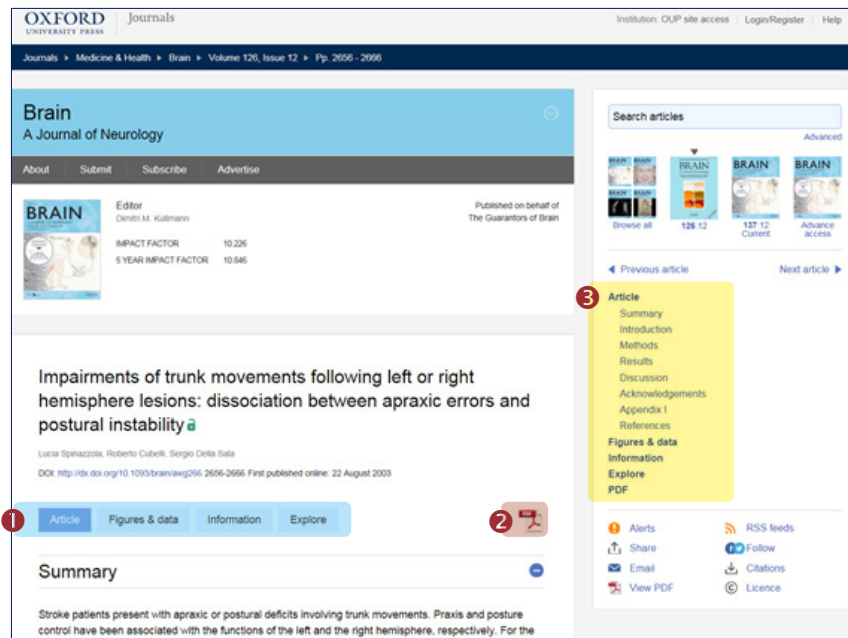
OXFORD UNIVERSITY PRESS | Journals

Institution: OUP site access | Login/Register | Help

Journals ▸ Medicine & Health ▸ Brain ▸ Volume 126, Issue 12 ▸ Pp. 2656 - 2666

Brain
A Journal of Neurology

About | Submit | Subscribe | Advertise

BRAIN

Editor
Dimitri M. Kullmann

Published on behalf of
The Guarantors of Brain

IMPACT FACTOR 10.226
5 YEAR IMPACT FACTOR 10.846

Impairments of trunk movements following left or right hemisphere lesions: dissociation between apraxic errors and postural instability

Lucia Spinazzola, Roberto Cubelli, Sergio Della Sala

DOI: http://dx.doi.org/10.1093/brain/awg266 2656-2666 First published online: 22 August 2003

1 Article | Figures & data | Information | Explore

2

Summary

Stroke patients present with apraxic or postural deficits involving trunk movements. Praxis and posture control have been associated with the functions of the left and the right hemisphere, respectively. For the

Search articles
Advanced

BRAIN BRAIN BRAIN
Browse all | 126:12 | 137:12 Current | Advance access

◂ Previous article | Next article ▸

3 Article
Summary
Introduction
Methods
Results
Discussion
Acknowledgements
Appendix I
References
Figures & data
Information
Explore
PDF

Alerts | RSS feeds
Share | Follow
Email | Citations
View PDF | Licence